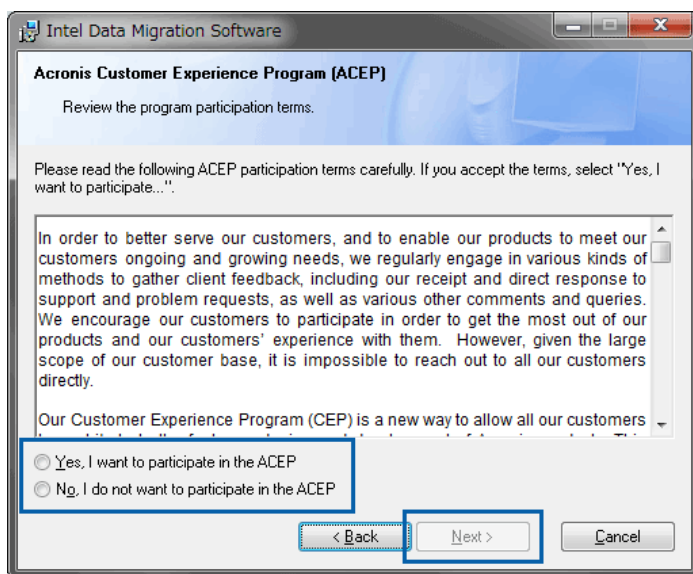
Intel Data Migration Software

Acronis Customer Experience Program (ACEP)

Review the program participation terms.

Please read the following ACEP participation terms carefully. If you accept the terms, select "Yes, I want to participate...".

In order to better serve our customers, and to enable our products to meet our customers ongoing and growing needs, we regularly engage in various kinds of methods to gather client feedback, including our receipt and direct response to support and problem requests, as well as various other comments and queries. We encourage our customers to participate in order to get the most out of our products and our customers' experience with them. However, given the large scope of our customer base, it is impossible to reach out to all our customers directly.

Our Customer Experience Program (CEP) is a new way to allow all our customers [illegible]

Yes, I want to participate in the ACEP

No, I do not want to participate in the ACEP

< Back

Next >

Cancel